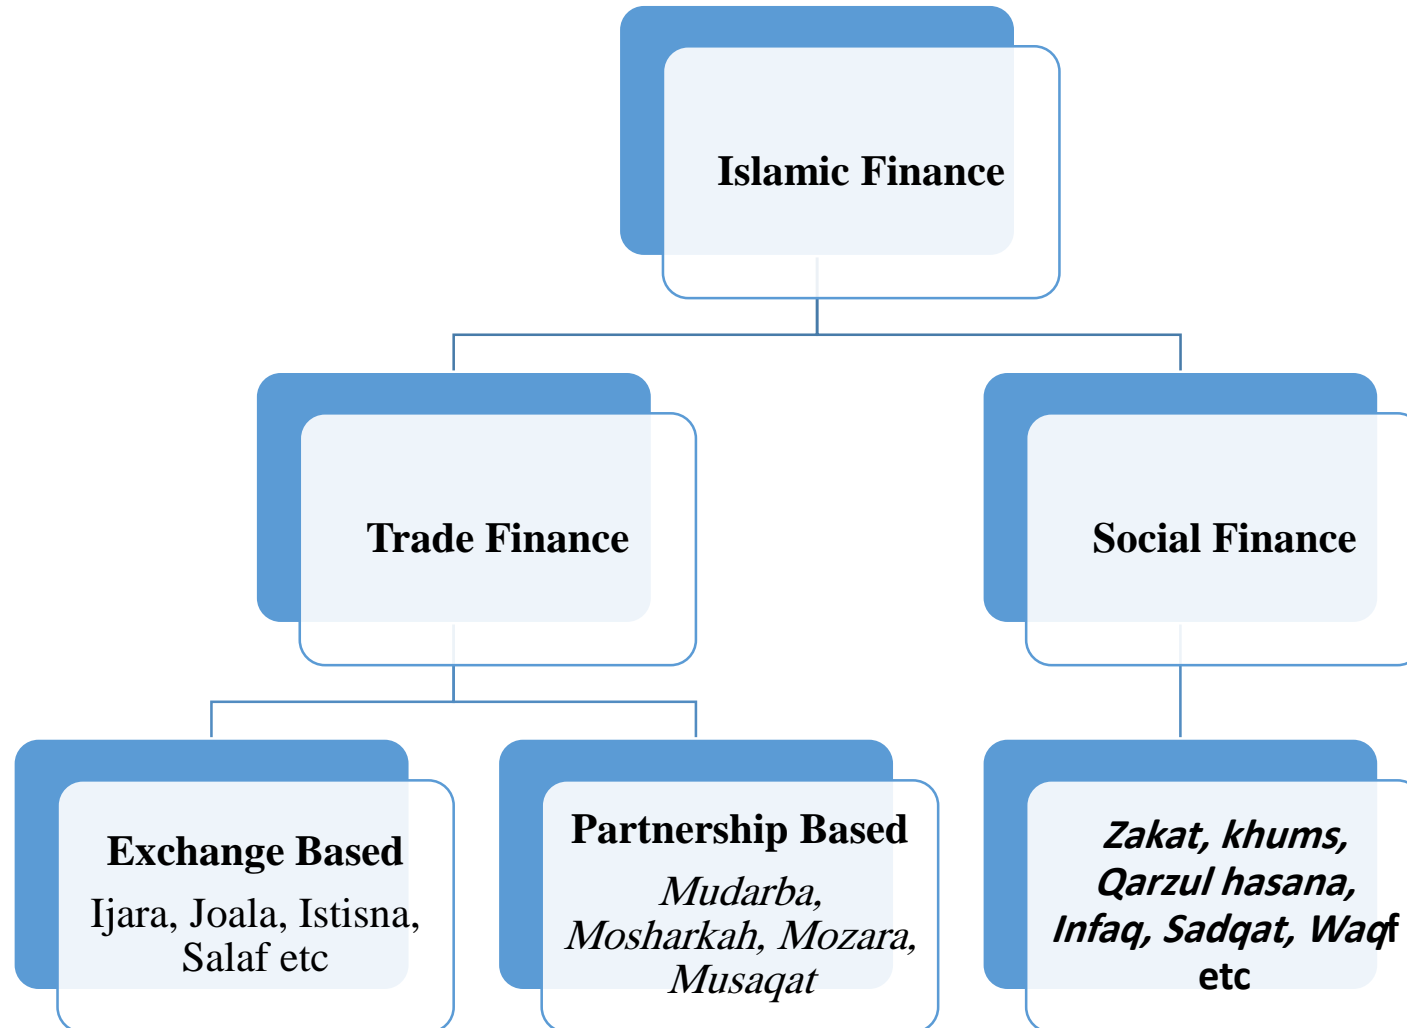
Islamic Finance

Trade Finance

Social Finance

Exchange Based
Ijara, Joala, Istisna, Salaf etc

Partnership Based
*Mudarba, Mosharkah, Mozara, Musaqat*

***Zakat, khums, Qarzul hasana, Infaq, Sadqat, Waqf*** **etc**